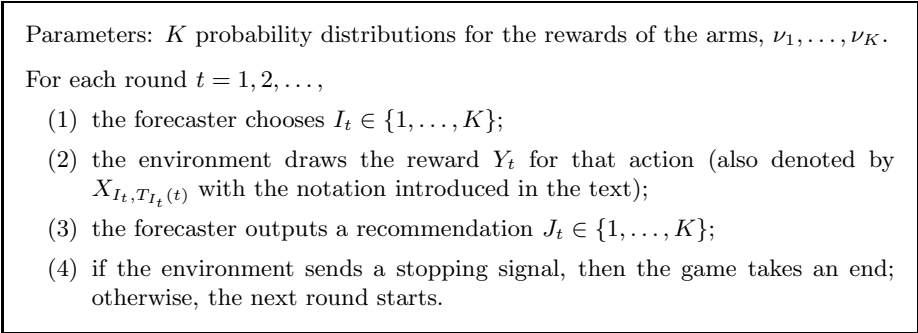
Parameters: $K$ probability distributions for the rewards of the arms, $\nu_1, \ldots, \nu_K$.

For each round $t = 1, 2, \ldots,$

(1) the forecaster chooses $I_t \in \{1, \ldots, K\}$;

(2) the environment draws the reward $Y_t$ for that action (also denoted by $X_{I_t, T_{I_t}(t)}$ with the notation introduced in the text);

(3) the forecaster outputs a recommendation $J_t \in \{1, \ldots, K\}$;

(4) if the environment sends a stopping signal, then the game takes an end; otherwise, the next round starts.